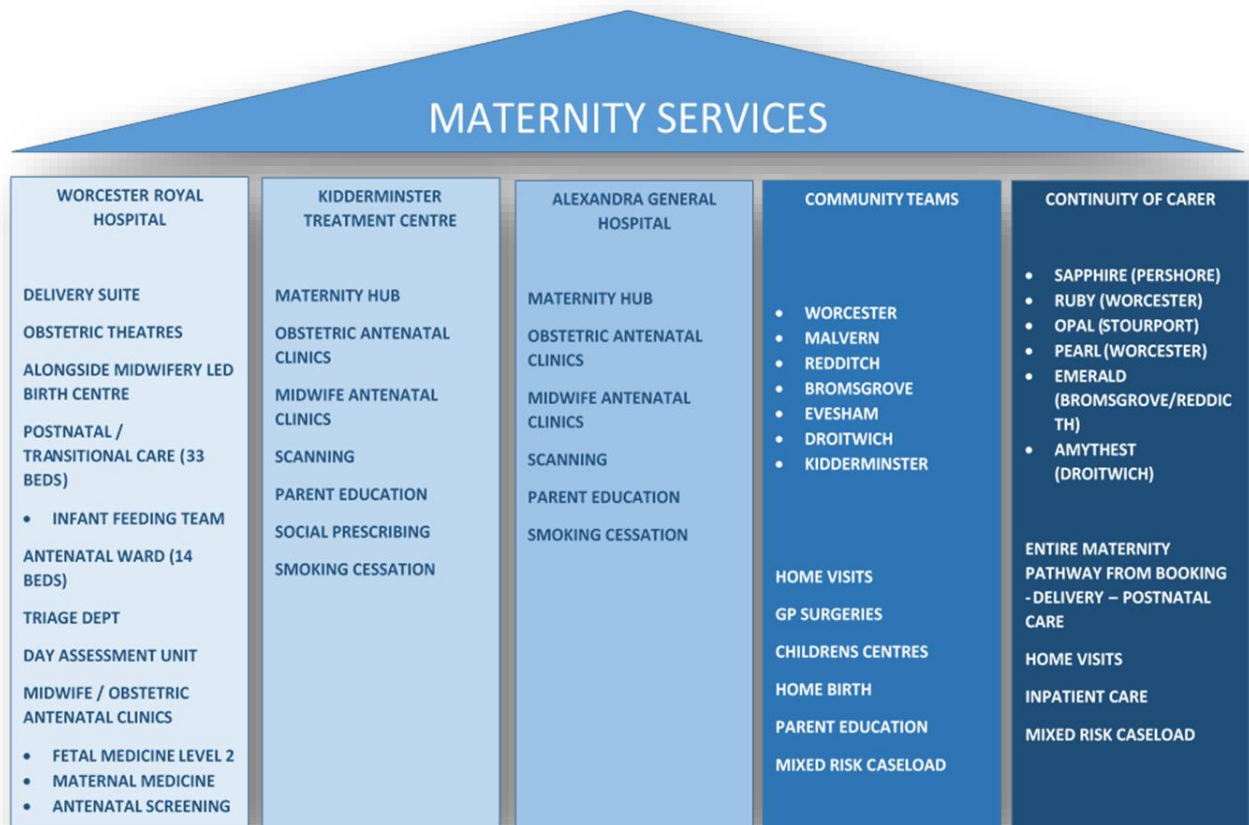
MATERNITY SERVICES

WORCESTER ROYAL HOSPITAL

DELIVERY SUITE

OBSTETRIC THEATRES

ALONGSIDE MIDWIFERY LED BIRTH CENTRE

POSTNATAL / TRANSITIONAL CARE (33 BEDS)

- INFANT FEEDING TEAM

ANTENATAL WARD (14 BEDS)

TRIAGE DEPT

DAY ASSESSMENT UNIT

MIDWIFE / OBSTETRIC ANTENATAL CLINICS

- FETAL MEDICINE LEVEL 2
- MATERNAL MEDICINE
- ANTENATAL SCREENING

KIDDERMINSTER TREATMENT CENTRE

MATERNITY HUB

OBSTETRIC ANTENATAL CLINICS

MIDWIFE ANTENATAL CLINICS

SCANNING

PARENT EDUCATION

SOCIAL PRESCRIBING

SMOKING CESSATION

ALEXANDRA GENERAL HOSPITAL

MATERNITY HUB

OBSTETRIC ANTENATAL CLINICS

MIDWIFE ANTENATAL CLINICS

SCANNING

PARENT EDUCATION

SMOKING CESSATION

COMMUNITY TEAMS

- WORCESTER
- MALVERN
- REDDITCH
- BROMSGROVE
- EVESHAM
- DROITWICH
- KIDDERMINSTER

HOME VISITS

GP SURGERIES

CHILDRENS CENTRES

HOME BIRTH

PARENT EDUCATION

MIXED RISK CASELOAD

CONTINUITY OF CARER

- SAPPHIRE (PERSHORE)
- RUBY (WORCESTER)
- OPAL (STOURPORT)
- PEARL (WORCESTER)
- EMERALD (BROMSGROVE/REDDICTH)
- AMYTHEST (DROITWICH)

ENTIRE MATERNITY PATHWAY FROM BOOKING - DELIVERY – POSTNATAL CARE

HOME VISITS

INPATIENT CARE

MIXED RISK CASELOAD